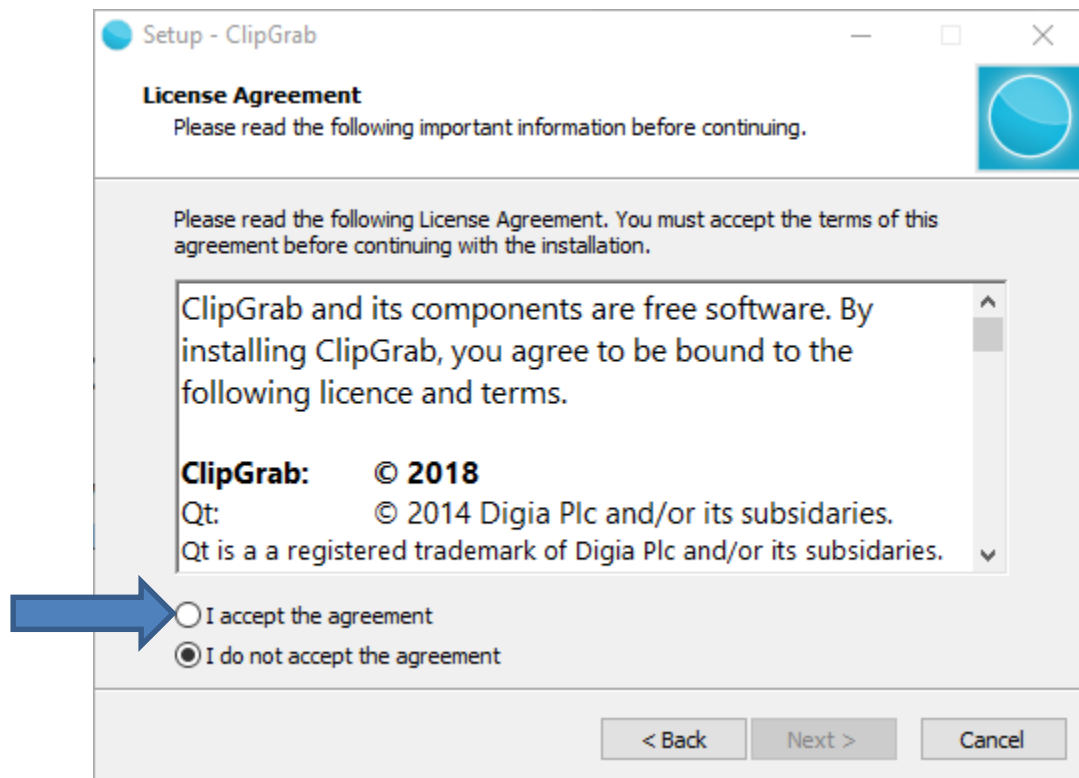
Setup - ClipGrab

License Agreement
Please read the following important information before continuing.

Please read the following License Agreement. You must accept the terms of this agreement before continuing with the installation.

ClipGrab and its components are free software. By installing ClipGrab, you agree to be bound to the following licence and terms.

**ClipGrab:** **© 2018**
Qt: © 2014 Digia Plc and/or its subsidaries.
Qt is a a registered trademark of Digia Plc and/or its subsidaries.

I accept the agreement
I do not accept the agreement

< Back | Next > | Cancel